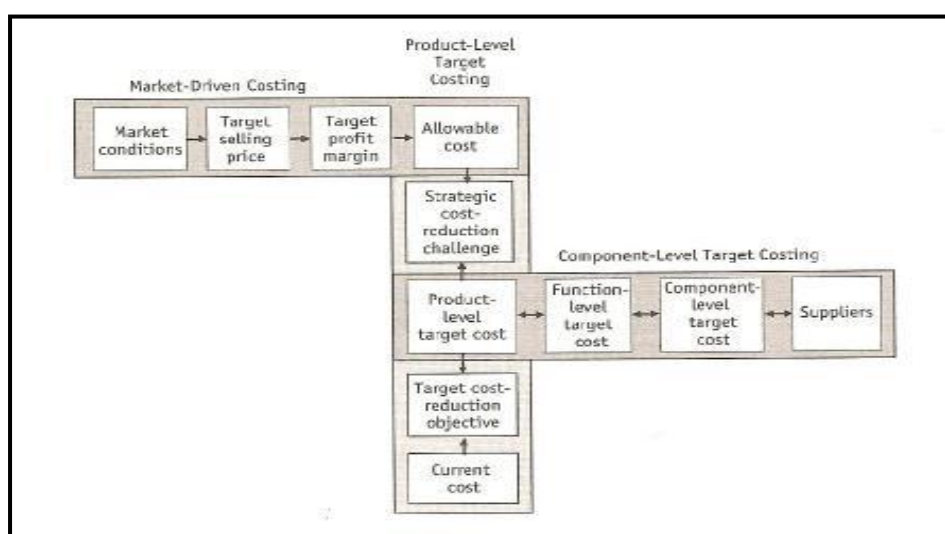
Product-Level Target Costing

Market-Driven Costing

Market conditions

Target selling price

Target profit margin

Allowable cost

Strategic cost-reduction challenge

Component-Level Target Costing

Product-level target cost

Function-level target cost

Component-level target cost

Suppliers

Target cost-reduction objective

Current cost